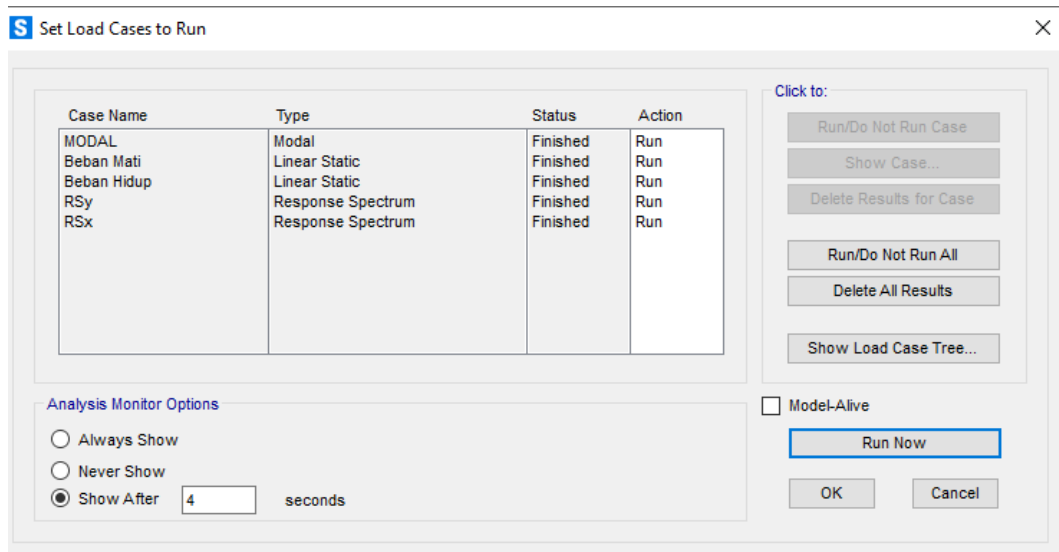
S Set Load Cases to Run

×

| Case Name | Type | Status | Action |
|---|---|---|---|
| MODAL | Modal | Finished | Run |
| Beban Mati | Linear Static | Finished | Run |
| Beban Hidup | Linear Static | Finished | Run |
| RSy | Response Spectrum | Finished | Run |
| RSx | Response Spectrum | Finished | Run |

Click to:

Run/Do Not Run Case

Show Case...

Delete Results for Case

Run/Do Not Run All

Delete All Results

Show Load Case Tree...

Analysis Monitor Options

Always Show

Never Show

Show After 4 seconds

Model-Alive

Run Now

OK

Cancel